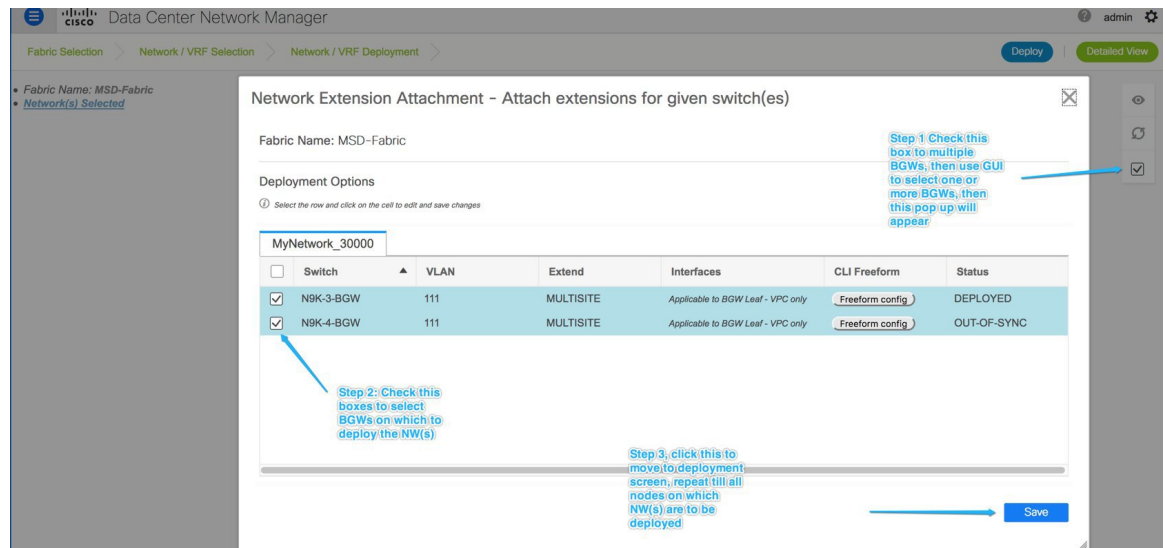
cisco Data Center Network Manager

admin

Fabric Selection

Network / VRF Selection

Network / VRF Deployment

Deploy

Detailed View

• Fabric Name: MSD-Fabric
• Network(s) Selected

Network Extension Attachment - Attach extensions for given switch(es)

Fabric Name: MSD-Fabric

Step 1 Check this box to multiple BGWs, then use GUI to select one or more BGWs, then this pop up will appear

Deployment Options

Select the row and click on the cell to edit and save changes

MyNetwork_30000

| | Switch | VLAN | Extend | Interfaces | CLI Freeform | Status |
|---|---|---|---|---|---|---|
| ☑ | N9K-3-BGW | 111 | MULTISITE | Applicable to BGW Leaf - VPC only | Freeform config | DEPLOYED |
| ☑ | N9K-4-BGW | 111 | MULTISITE | Applicable to BGW Leaf - VPC only | Freeform config | OUT-OF-SYNC |

Step 2: Check this boxes to select BGWs on which to deploy the NW(s)

Step 3, click this to move to deployment screen, repeat till all nodes on which NW(s) are to be deployed

Save